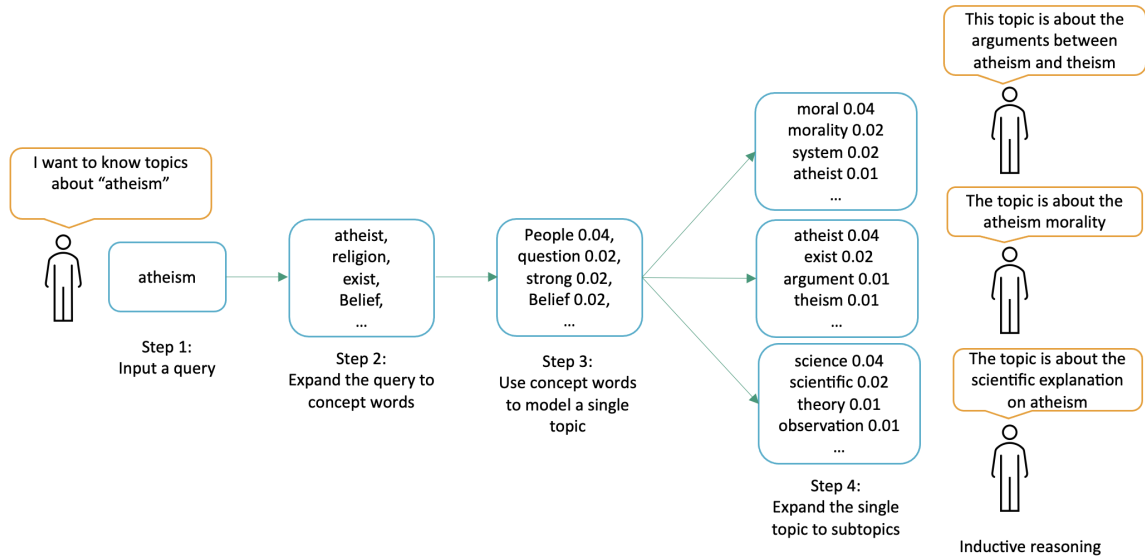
I want to know topics about "atheism"

atheism

Step 1:
Input a query

atheist,
religion,
exist,
Belief,
...

Step 2:
Expand the query to concept words

People 0.04,
question 0.02,
strong 0.02,
Belief 0.02,
...

Step 3:
Use concept words to model a single topic

moral 0.04
morality 0.02
system 0.02
atheist 0.01
...

atheist 0.04
exist 0.02
argument 0.01
theism 0.01
...

science 0.04
scientific 0.02
theory 0.01
observation 0.01
...

Step 4:
Expand the single topic to subtopics

This topic is about the arguments between atheism and theism

The topic is about the atheism morality

The topic is about the scientific explanation on atheism

Inductive reasoning